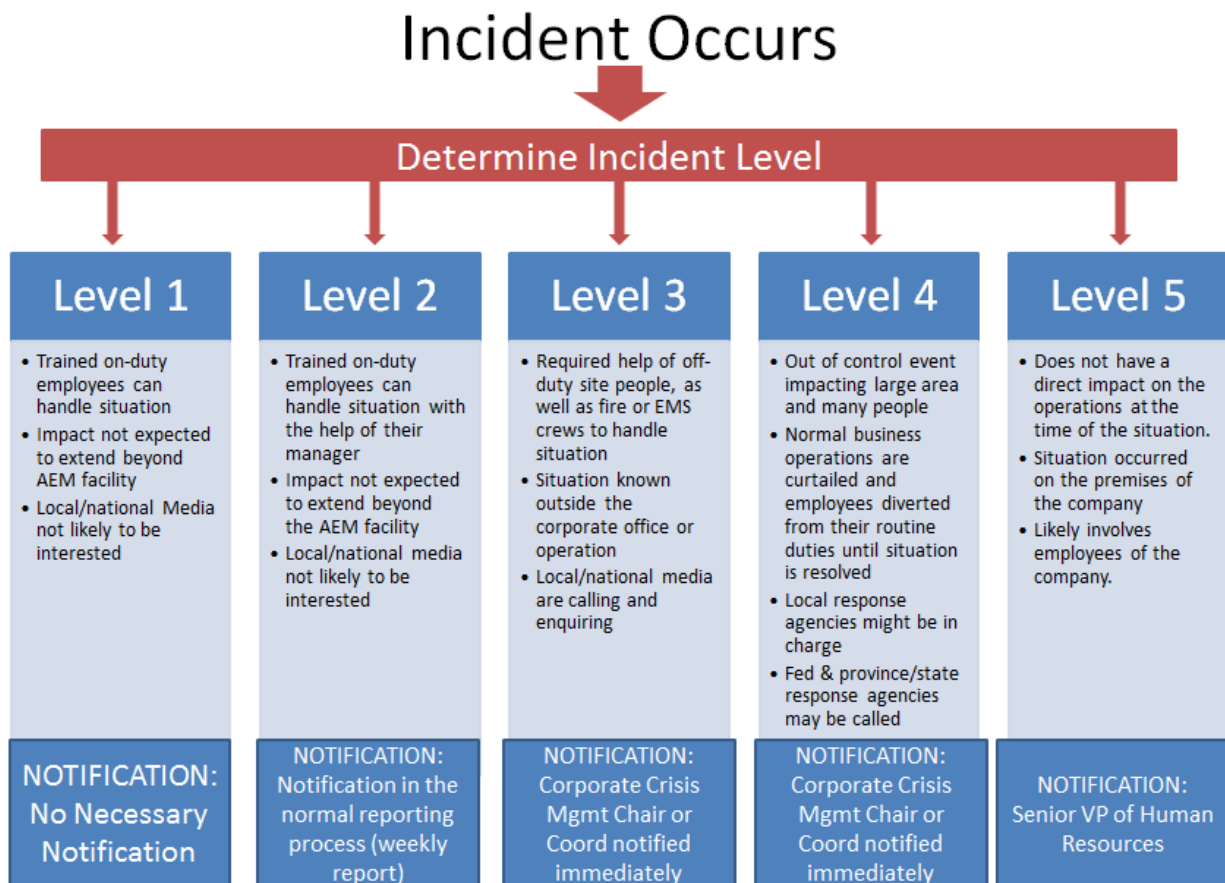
Incident Occurs

Determine Incident Level

Level 1

- Trained on-duty employees can handle situation
- Impact not expected to extend beyond AEM facility
- Local/national Media not likely to be interested

NOTIFICATION: No Necessary Notification

Level 2

- Trained on-duty employees can handle situation with the help of their manager
- Impact not expected to extend beyond the AEM facility
- Local/national media not likely to be interested

NOTIFICATION: Notification in the normal reporting process (weekly report)

Level 3

- Required help of off-duty site people, as well as fire or EMS crews to handle situation
- Situation known outside the corporate office or operation
- Local/national media are calling and enquiring

NOTIFICATION: Corporate Crisis Mgmt Chair or Coord notified immediately

Level 4

- Out of control event impacting large area and many people
- Normal business operations are curtailed and employees diverted from their routine duties until situation is resolved
- Local response agencies might be in charge
- Fed & province/state response agencies may be called

NOTIFICATION: Corporate Crisis Mgmt Chair or Coord notified immediately

Level 5

- Does not have a direct impact on the operations at the time of the situation.
- Situation occurred on the premises of the company
- Likely involves employees of the company.

NOTIFICATION: Senior VP of Human Resources